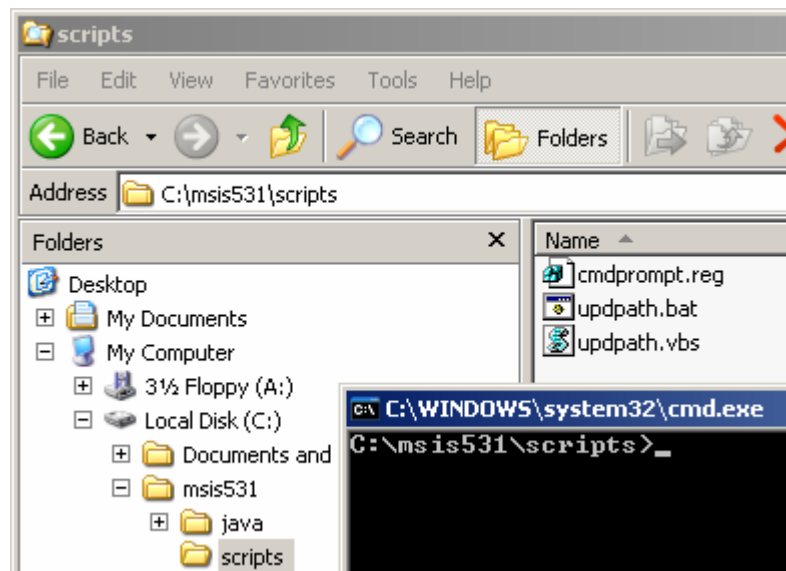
scripts

File Edit View Favorites Tools Help

Back Search Folders

Address C:\msis531\scripts

Folders ×

Desktop
My Documents
My Computer
3½ Floppy (A:)
Local Disk (C:)
Documents and
msis531
java
scripts

Name

cmdprompt.reg
updpath.bat
updpath.vbs

C:\WINDOWS\system32\cmd.exe

C:\msis531\scripts>_